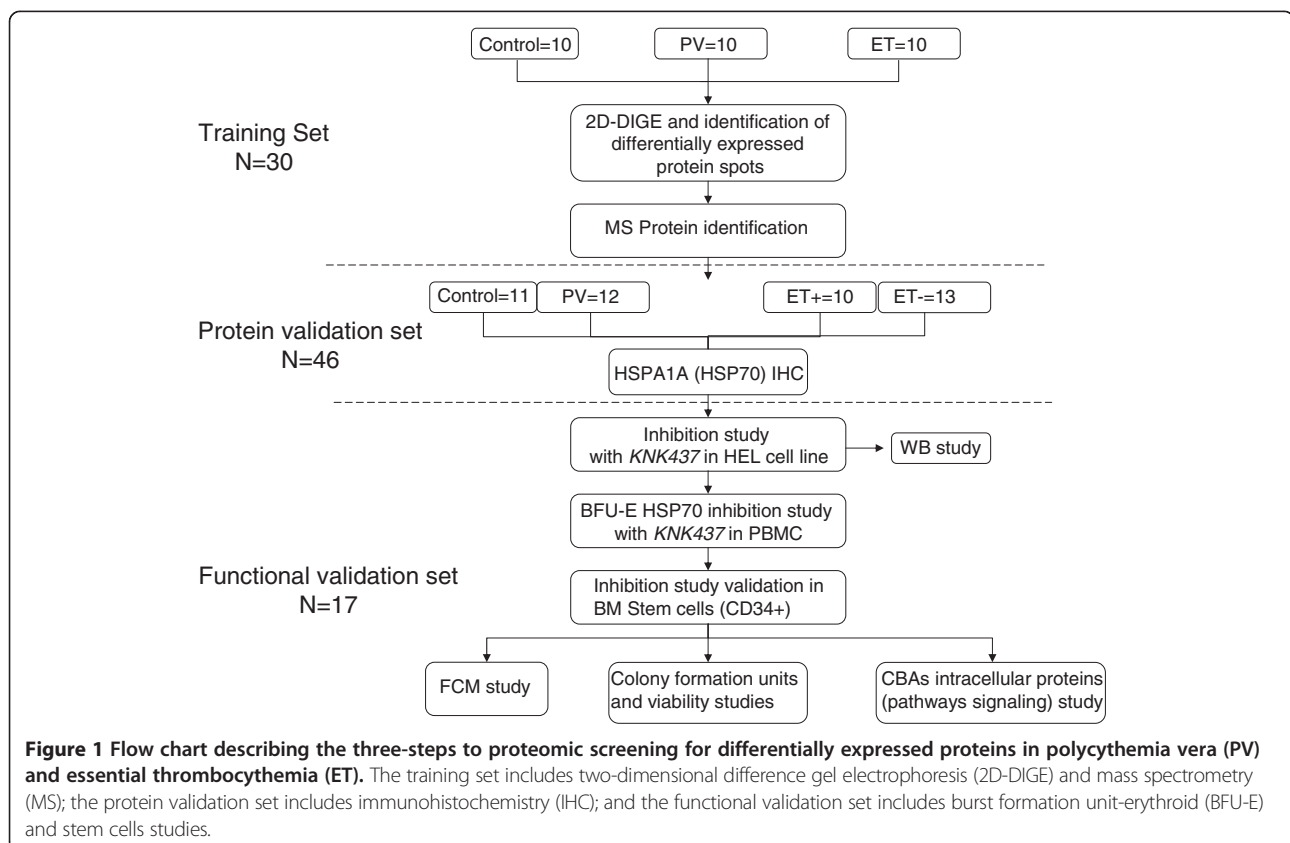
Control=10

PV=10

ET=10

Training Set
N=30

2D-DIGE and identification of differentially expressed protein spots

MS Protein identification

Control=11

PV=12

ET+=10

ET-=13

Protein validation set
N=46

HSPA1A (HSP70) IHC

Inhibition study with KNK437 in HEL cell line

WB study

BFU-E HSP70 inhibition study with KNK437 in PBMC

Functional validation set
N=17

Inhibition study validation in BM Stem cells (CD34+)

FCM study

Colony formation units and viability studies

CBAs intracellular proteins (pathways signaling) study

**Figure 1 Flow chart describing the three-steps to proteomic screening for differentially expressed proteins in polycythemia vera (PV) and essential thrombocythemia (ET).** The training set includes two-dimensional difference gel electrophoresis (2D-DIGE) and mass spectrometry (MS); the protein validation set includes immunohistochemistry (IHC); and the functional validation set includes burst formation unit-erythroid (BFU-E) and stem cells studies.